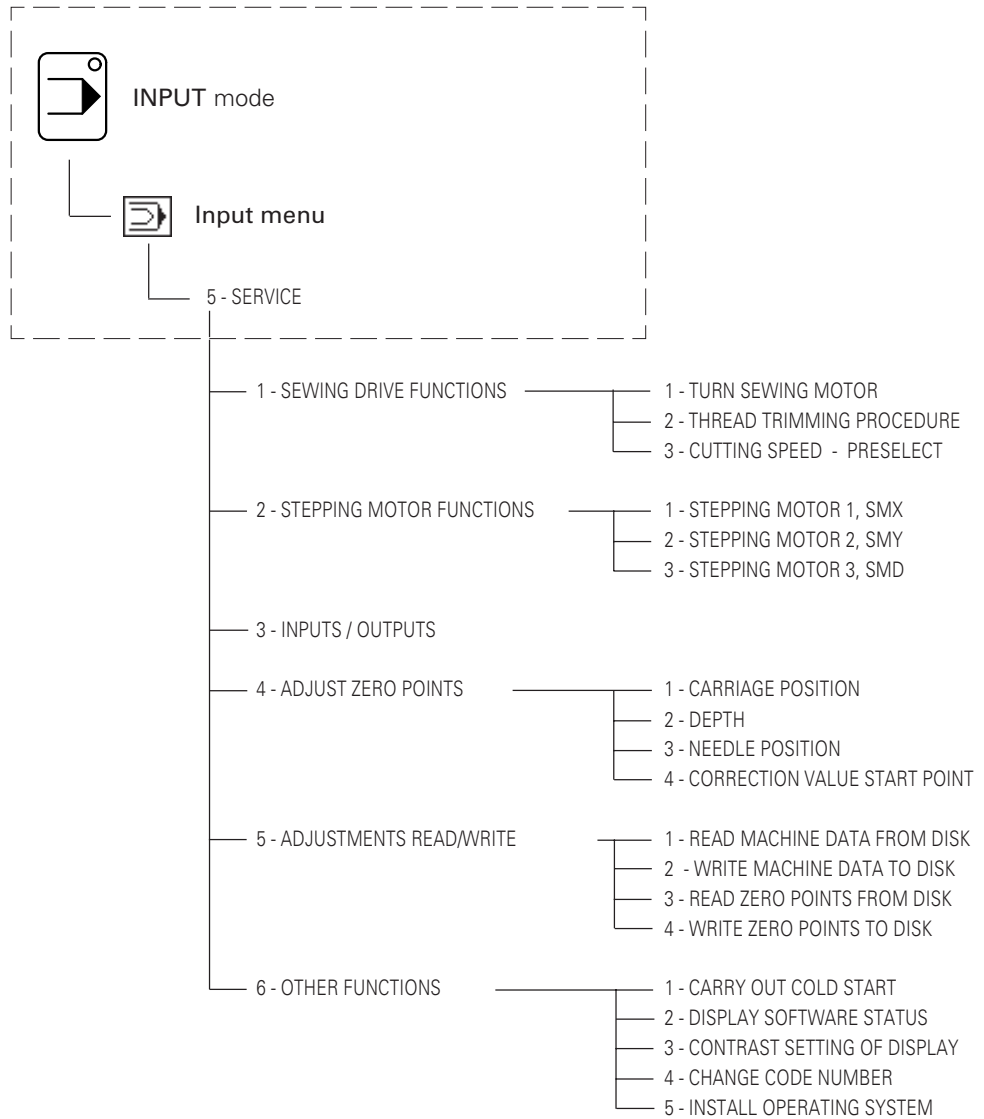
INPUT mode

Input menu

5 - SERVICE

1 - SEWING DRIVE FUNCTIONS

1 - TURN SEWING MOTOR
2 - THREAD TRIMMING PROCEDURE
3 - CUTTING SPEED - PRESELECT

2 - STEPPING MOTOR FUNCTIONS

1 - STEPPING MOTOR 1, SMX
2 - STEPPING MOTOR 2, SMY
3 - STEPPING MOTOR 3, SMD

3 - INPUTS / OUTPUTS

4 - ADJUST ZERO POINTS

1 - CARRIAGE POSITION
2 - DEPTH
3 - NEEDLE POSITION
4 - CORRECTION VALUE START POINT

5 - ADJUSTMENTS READ/WRITE

1 - READ MACHINE DATA FROM DISK
2 - WRITE MACHINE DATA TO DISK
3 - READ ZERO POINTS FROM DISK
4 - WRITE ZERO POINTS TO DISK

6 - OTHER FUNCTIONS

1 - CARRY OUT COLD START
2 - DISPLAY SOFTWARE STATUS
3 - CONTRAST SETTING OF DISPLAY
4 - CHANGE CODE NUMBER
5 - INSTALL OPERATING SYSTEM